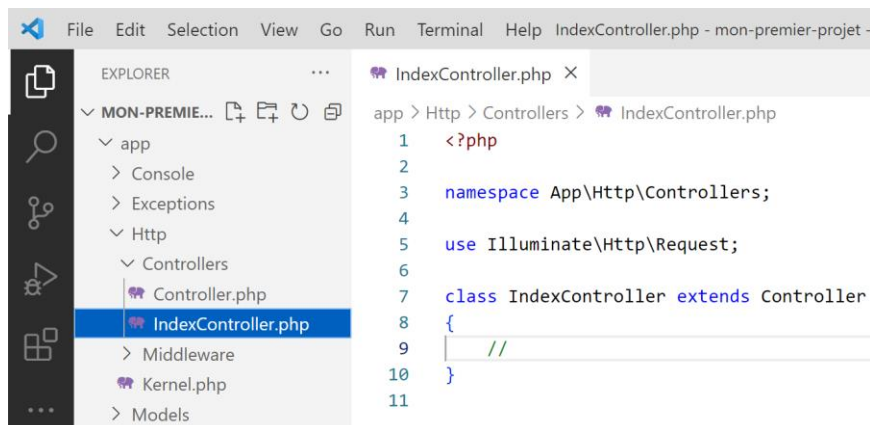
File Edit Selection View Go Run Terminal Help IndexController.php - mon-premier-projet -

EXPLORER ...

MON-PREMIE...

app
Console
Exceptions
Http
Controllers
Controller.php
IndexController.php
Middleware
Kernel.php
Models

IndexController.php ×

app > Http > Controllers > IndexController.php

1 <?php
2
3 namespace App\Http\Controllers;
4
5 use Illuminate\Http\Request;
6
7 class IndexController extends Controller
8 {
9 //
10 }
11